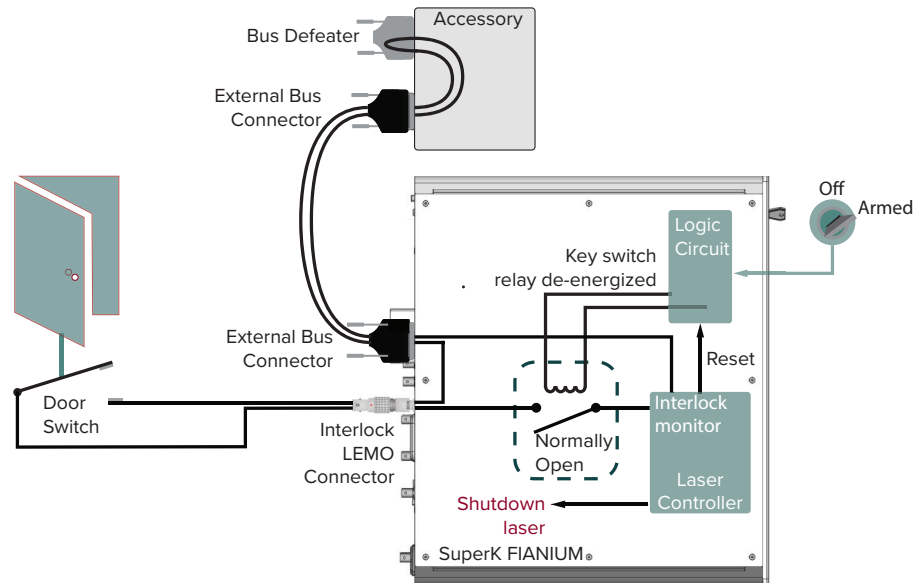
Accessory

Bus Defeater

External Bus Connector

Off

Armed

Logic Circuit

Key switch relay de-energized

External Bus Connector

Reset

Door Switch

Interlock monitor

Interlock LEMO Connector

Normally Open

Laser Controller

Shutdown laser

SuperK FIANIUM